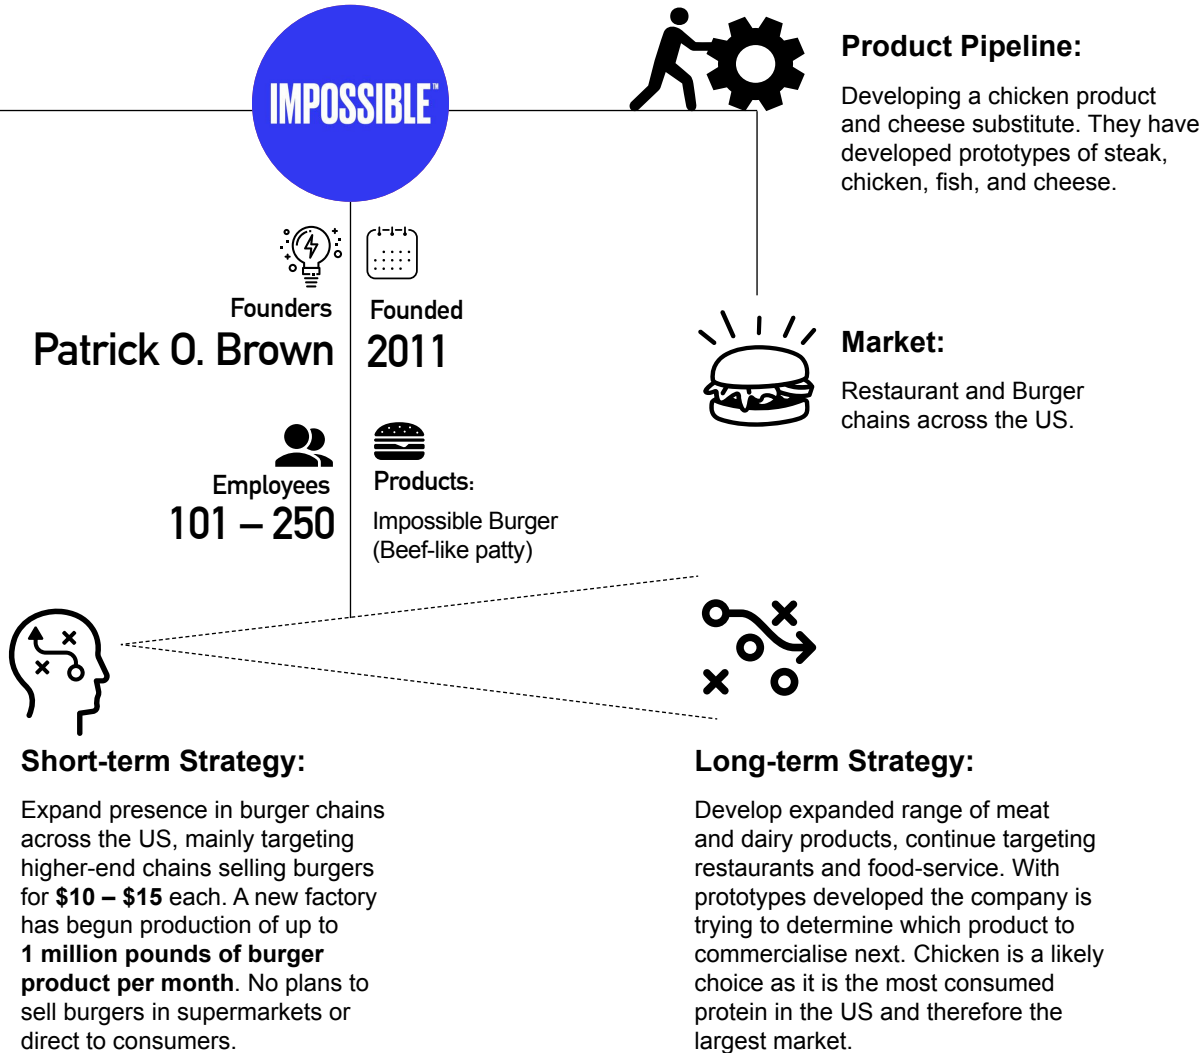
IMPOSSIBLE™

Product Pipeline:

Developing a chicken product and cheese substitute. They have developed prototypes of steak, chicken, fish, and cheese.

Founders
Patrick O. Brown

Founded
2011

Market:

Restaurant and Burger chains across the US.

Employees
101 – 250

Products:
Impossible Burger (Beef-like patty)

Short-term Strategy:

Expand presence in burger chains across the US, mainly targeting higher-end chains selling burgers for **$10 – $15** each. A new factory has begun production of up to **1 million pounds of burger product per month**. No plans to sell burgers in supermarkets or direct to consumers.

Long-term Strategy:

Develop expanded range of meat and dairy products, continue targeting restaurants and food-service. With prototypes developed the company is trying to determine which product to commercialise next. Chicken is a likely choice as it is the most consumed protein in the US and therefore the largest market.